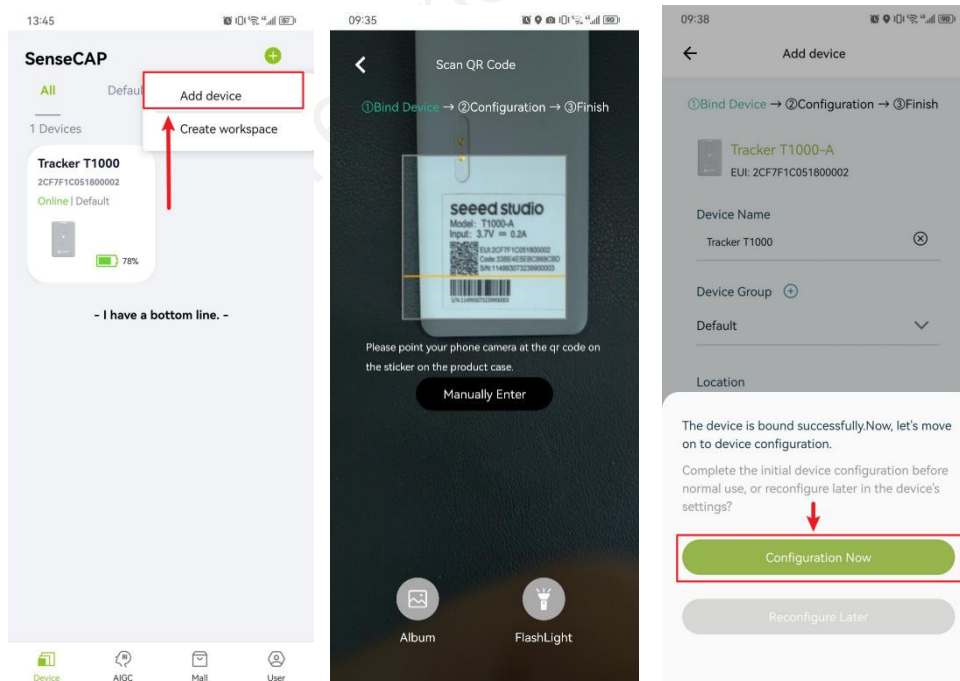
13:45

SenseCAP

All Defaul

Add device

Create workspace

1 Devices

Tracker T1000
2CF7F1C051800002
Online | Default

78%

- I have a bottom line. -

Device AIGC Mall User

09:35

Scan QR Code

①Bind Device → ②Configuration → ③Finish

seeed studio
Model: T1000-A
Input: 3.7V ⎓ 0.2A
EUI:2CF7F1C051800002
Code:33BE4E5EBC988C8D
S/N:114993073239900003

Please point your phone camera at the qr code on the sticker on the product case.

Manually Enter

Album FlashLight

09:38

Add device

①Bind Device → ②Configuration → ③Finish

Tracker T1000-A
EUI: 2CF7F1C051800002

Device Name
Tracker T1000

Device Group
Default

Location

The device is bound successfully.Now, let's move on to device configuration.

Complete the initial device configuration before normal use, or reconfigure later in the device's settings?

Configuration Now

Reconfigure Later